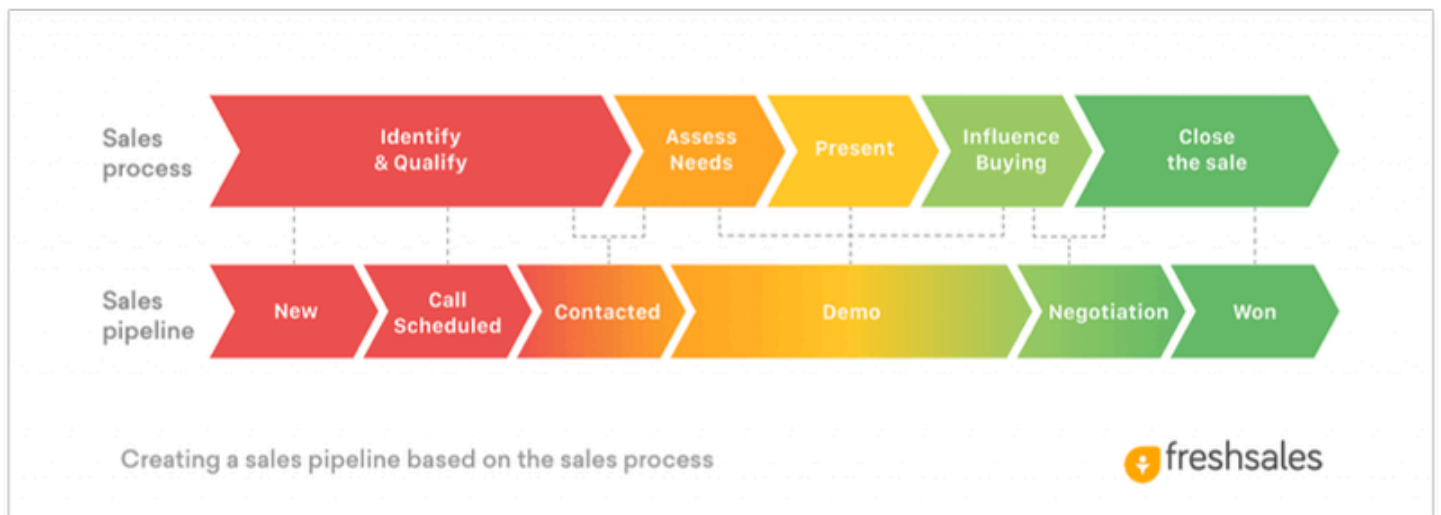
Sales process

Identify & Qualify

Assess Needs

Present

Influence Buying

Close the sale

Sales pipeline

New

Call Scheduled

Contacted

Demo

Negotiation

Won

Creating a sales pipeline based on the sales process

freshsales